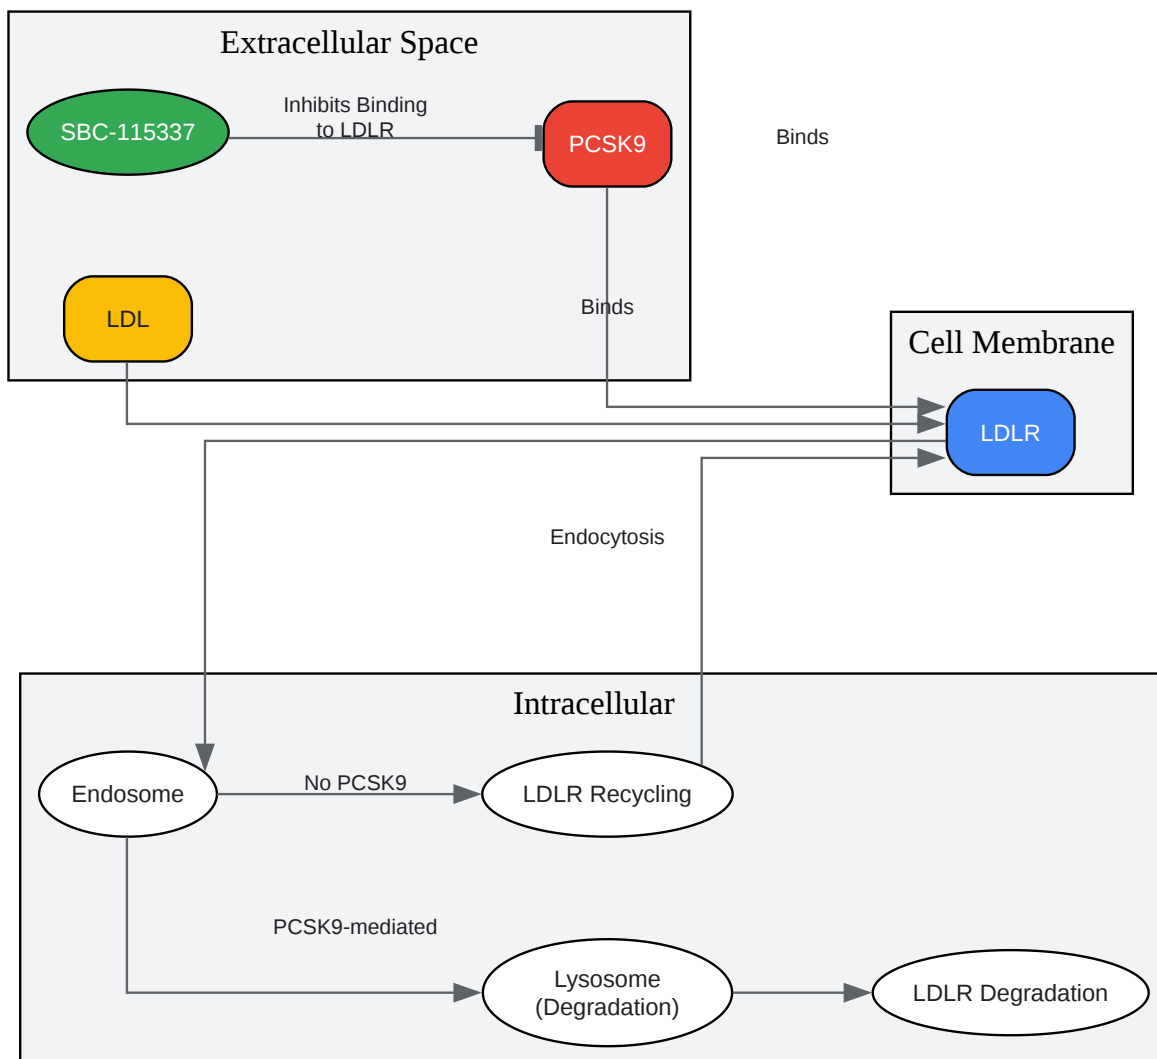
Extracellular Space

SBC-115337

Inhibits Binding to LDLR

PCSK9

Binds

LDL

Binds

Cell Membrane

LDLR

Endocytosis

Intracellular

Endosome

No PCSK9

LDLR Recycling

PCSK9-mediated

Lysosome (Degradation)

LDLR Degradation